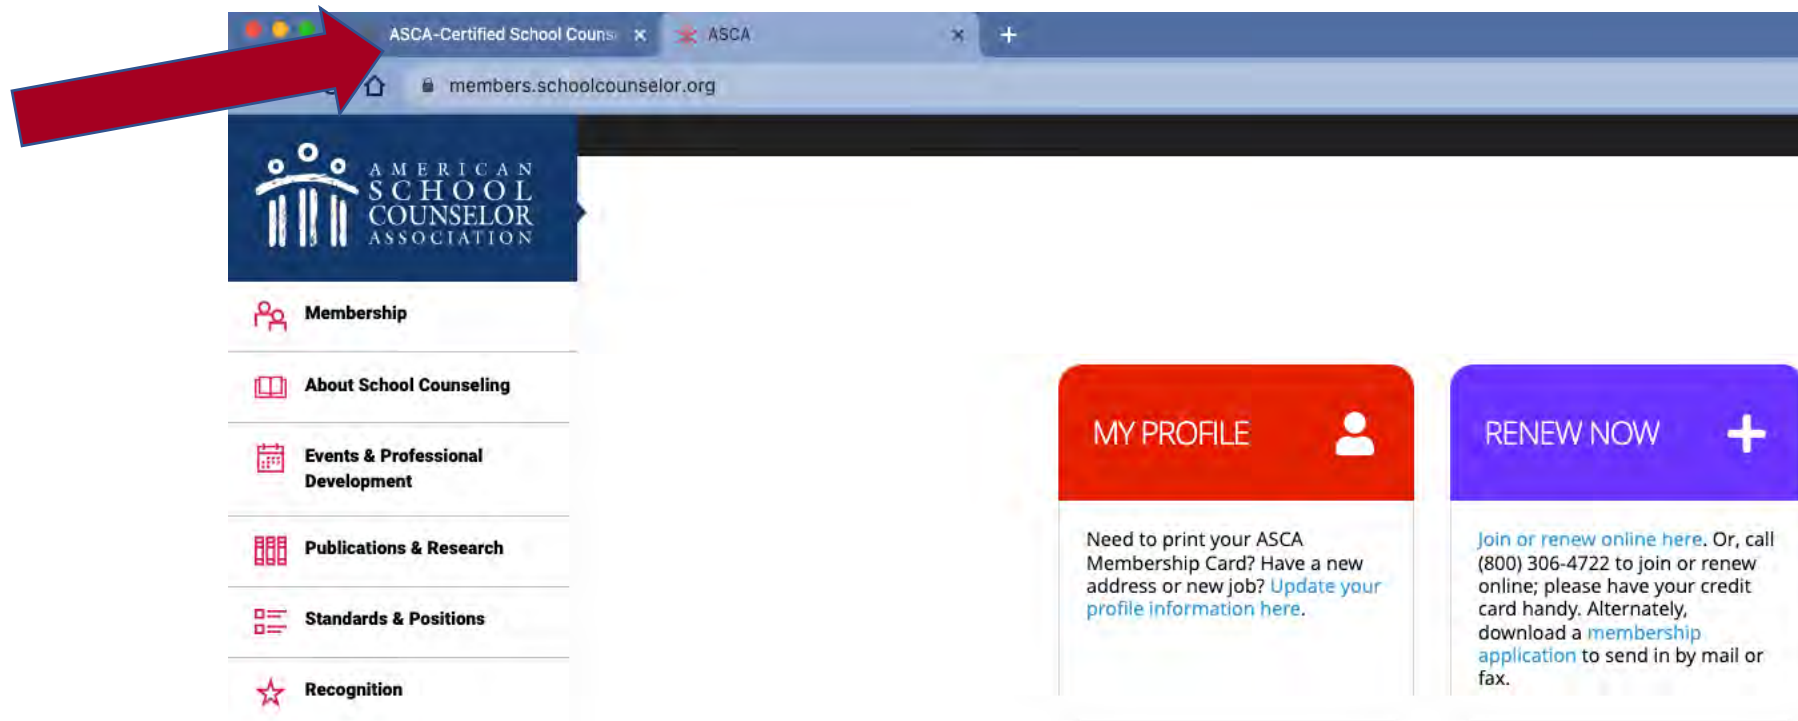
ASCA-Certified School Couns ×

ASCA ×

+

members.schoolcounselor.org

AMERICAN SCHOOL COUNSELOR ASSOCIATION

Membership

About School Counseling

Events & Professional Development

Publications & Research

Standards & Positions

Recognition

MY PROFILE

Need to print your ASCA Membership Card? Have a new address or new job? Update your profile information here.

RENEW NOW

Join or renew online here. Or, call (800) 306-4722 to join or renew online; please have your credit card handy. Alternately, download a membership application to send in by mail or fax.